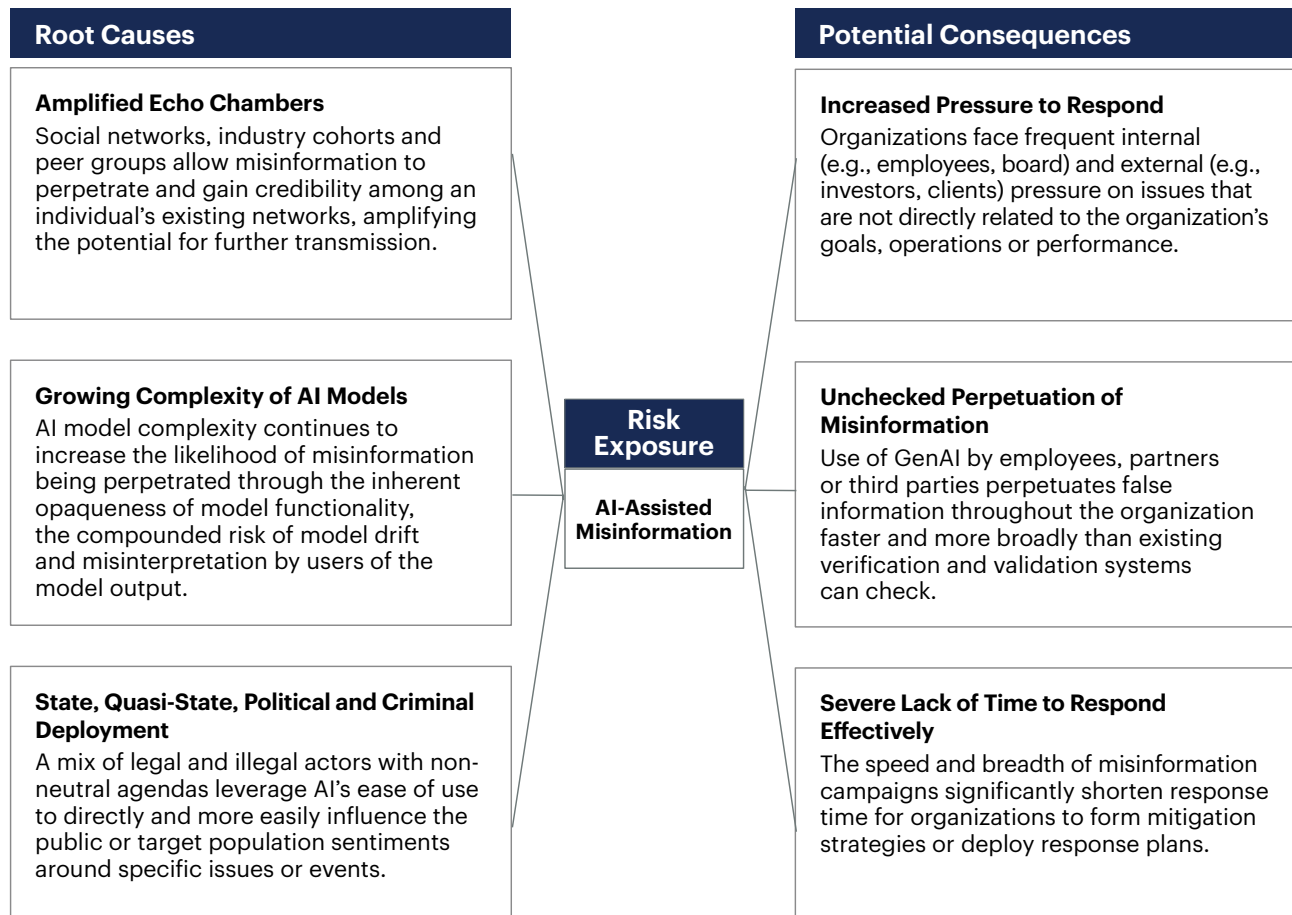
Root Causes

Amplified Echo Chambers
Social networks, industry cohorts and peer groups allow misinformation to perpetrate and gain credibility among an individual's existing networks, amplifying the potential for further transmission.

Growing Complexity of AI Models
AI model complexity continues to increase the likelihood of misinformation being perpetrated through the inherent opaqueness of model functionality, the compounded risk of model drift and misinterpretation by users of the model output.

State, Quasi-State, Political and Criminal Deployment
A mix of legal and illegal actors with non-neutral agendas leverage AI's ease of use to directly and more easily influence the public or target population sentiments around specific issues or events.

Risk Exposure

AI-Assisted Misinformation

Potential Consequences

Increased Pressure to Respond
Organizations face frequent internal (e.g., employees, board) and external (e.g., investors, clients) pressure on issues that are not directly related to the organization's goals, operations or performance.

Unchecked Perpetuation of Misinformation
Use of GenAI by employees, partners or third parties perpetuates false information throughout the organization faster and more broadly than existing verification and validation systems can check.

Severe Lack of Time to Respond Effectively
The speed and breadth of misinformation campaigns significantly shorten response time for organizations to form mitigation strategies or deploy response plans.